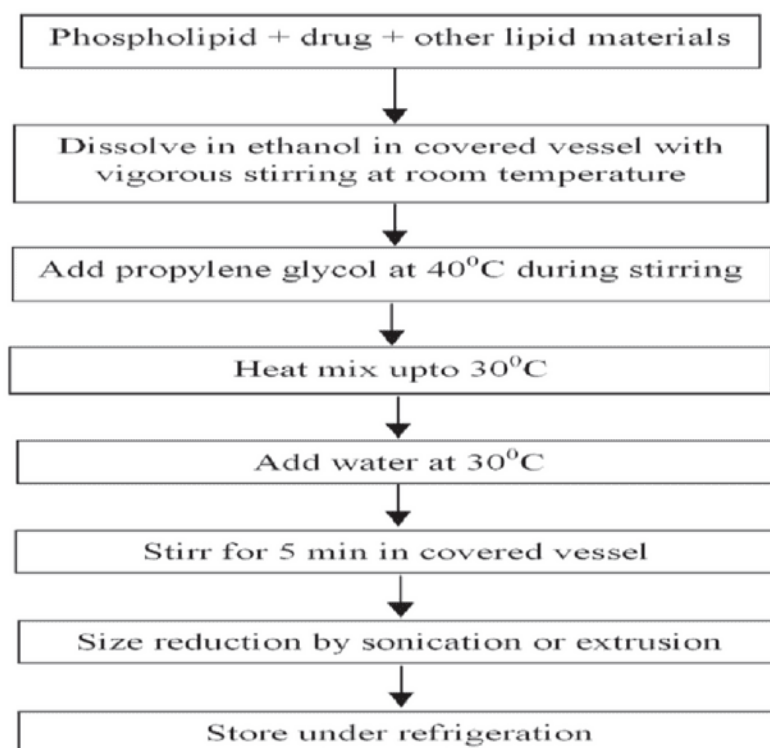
Phospholipid + drug + other lipid materials

Dissolve in ethanol in covered vessel with vigorous stirring at room temperature

Add propylene glycol at $40^{0}C$ during stirring

Heat mix upto $30^{0}C$

Add water at $30^{0}C$

Stirr for 5 min in covered vessel

Size reduction by sonication or extrusion

Store under refrigeration